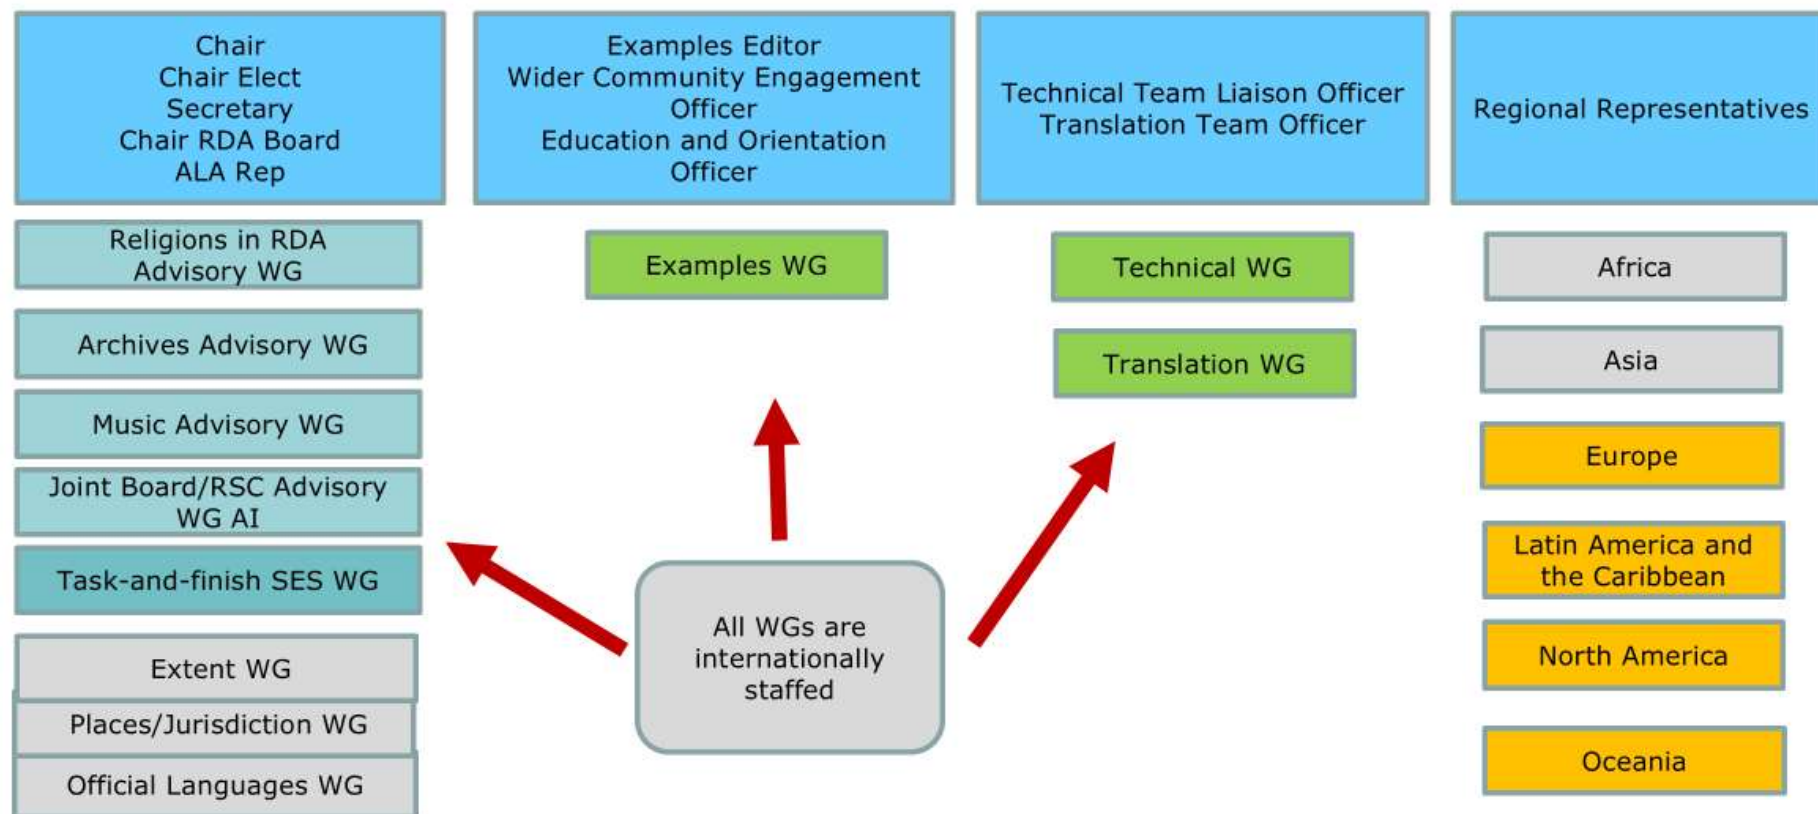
Chair
Chair Elect
Secretary
Chair RDA Board
ALA Rep

Examples Editor
Wider Community Engagement Officer
Education and Orientation Officer

Technical Team Liaison Officer
Translation Team Officer

Regional Representatives

Religions in RDA Advisory WG

Archives Advisory WG

Music Advisory WG

Joint Board/RSC Advisory WG AI

Task-and-finish SES WG

Extent WG

Places/Jurisdiction WG

Official Languages WG

Examples WG

Technical WG

Translation WG

Africa

Asia

Europe

Latin America and the Caribbean

North America

Oceania

All WGs are internationally staffed